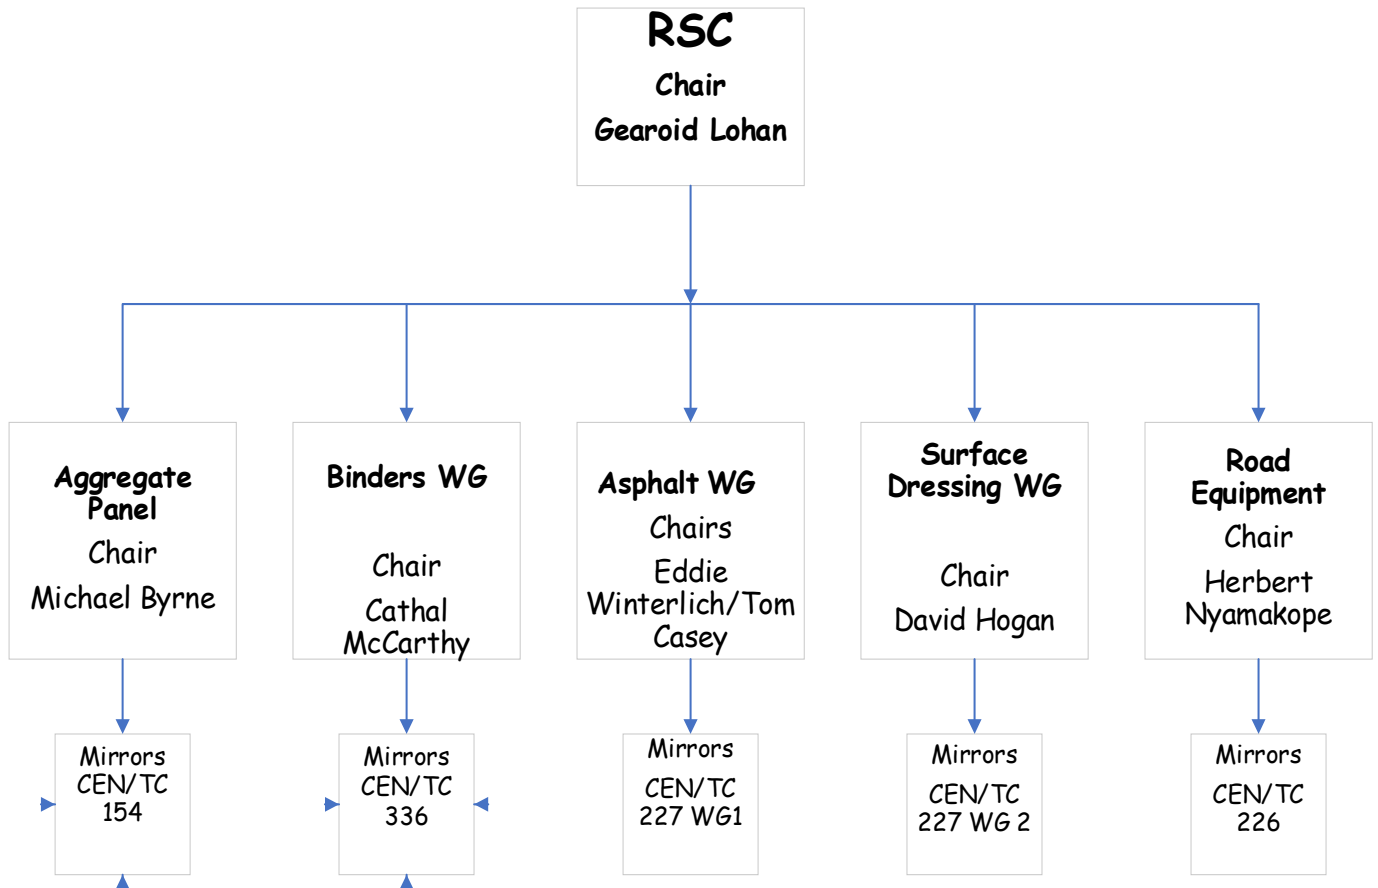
RSC
Chair
Gearoid Lohan

Aggregate Panel
Chair
Michael Byrne

Binders WG
Chair
Cathal McCarthy

Asphalt WG
Chairs
Eddie Winterlich/Tom Casey

Surface Dressing WG
Chair
David Hogan

Road Equipment
Chair
Herbert Nyamakope

Mirrors CEN/TC 154

Mirrors CEN/TC 336

Mirrors
CEN/TC 227 WG1

Mirrors
CEN/TC 227 WG 2

Mirrors
CEN/TC 226